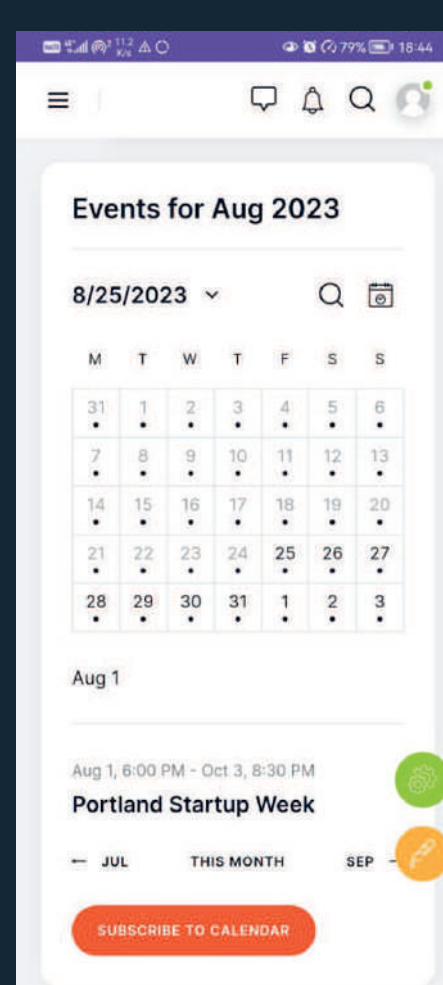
79% 18:44

Events for Aug 2023

8/25/2023

| M | T | W | T | F | S | S |
|---|---|---|---|---|---|---|
| 31 | 1 | 2 | 3 | 4 | 5 | 6 |
| 7 | 8 | 9 | 10 | 11 | 12 | 13 |
| 14 | 15 | 16 | 17 | 18 | 19 | 20 |
| 21 | 22 | 23 | 24 | 25 | 26 | 27 |
| 28 | 29 | 30 | 31 | 1 | 2 | 3 |

Aug 1

Aug 1, 6:00 PM - Oct 3, 8:30 PM
Portland Startup Week

— JUL THIS MONTH SEP

SUBSCRIBE TO CALENDAR